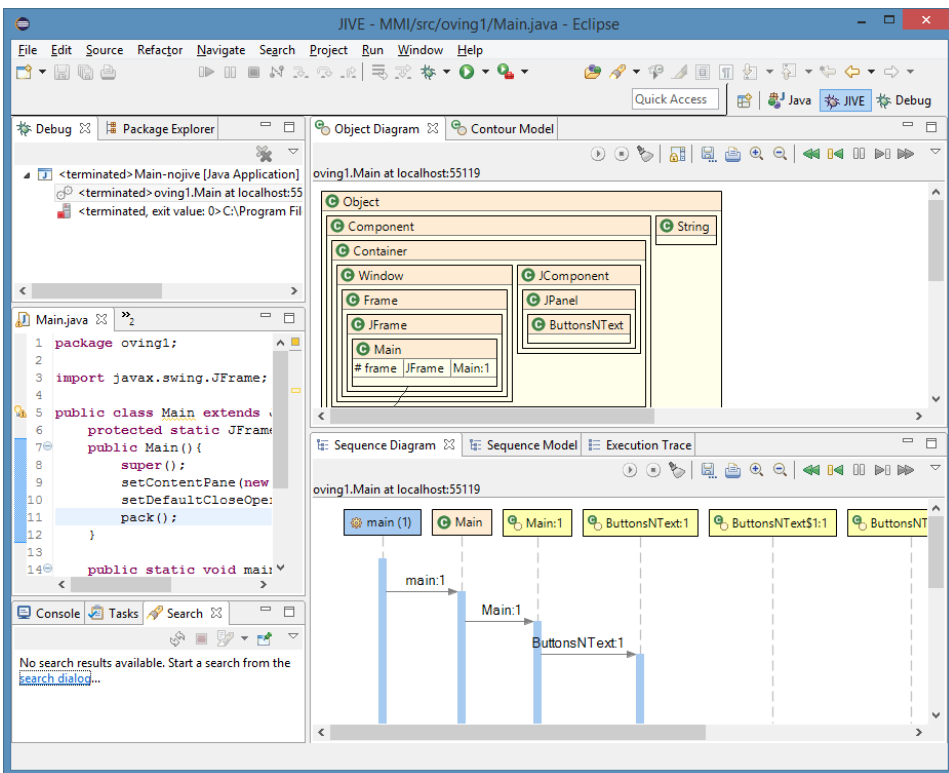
JIVE - MMI/src/oving1/Main.java - Eclipse

File Edit Source Refactor Navigate Search Project Run Window Help

Quick Access

Java JIVE Debug

Debug Package Explorer

<terminated>Main-nojive [Java Application]
<terminated>oving1.Main at localhost:55
<terminated, exit value: 0>C:\Program Fil

Main.java »2

1 package oving1;
2
3 import javax.swing.JFrame;
4
5 public class Main extends J
6 protected static JFrame
7 public Main(){
8 super();
9 setContentPane(new
10 setDefaultCloseOpe:
11 pack();
12 }
13
14 public static void mai:

Console Tasks Search

No search results available. Start a search from the search dialog...

Object Diagram Contour Model

oving1.Main at localhost:55119

Object
Component
String
Container
Window
JComponent
Frame
JPanel
JFrame
ButtonsNText
Main
# frame | JFrame | Main:1

Sequence Diagram Sequence Model Execution Trace

oving1.Main at localhost:55119

main (1) Main Main:1 ButtonsNText:1 ButtonsNText$1:1 ButtonsNT

main:1
Main:1
ButtonsNText:1